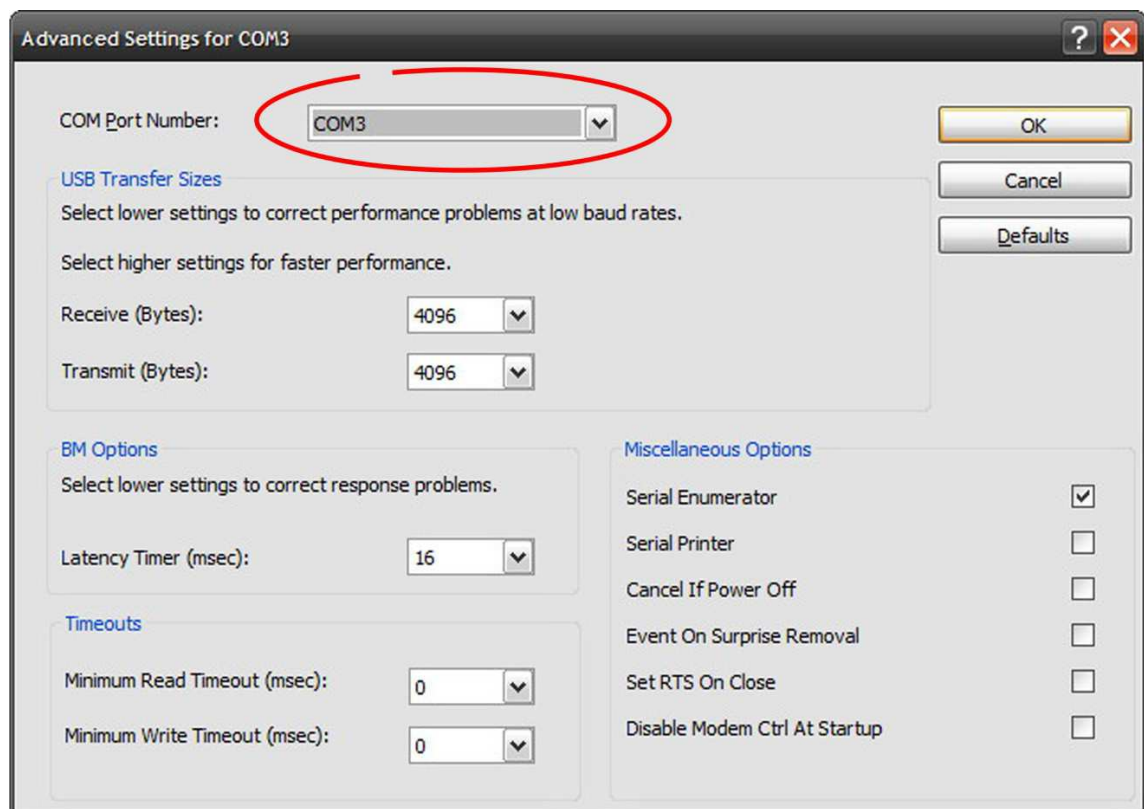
Advanced Settings for COM3

?

COM Port Number: COM3

OK

Cancel

Defaults

USB Transfer Sizes

Select lower settings to correct performance problems at low baud rates.

Select higher settings for faster performance.

Receive (Bytes): 4096

Transmit (Bytes): 4096

BM Options

Select lower settings to correct response problems.

Latency Timer (msec): 16

Timeouts

Minimum Read Timeout (msec): 0

Minimum Write Timeout (msec): 0

Miscellaneous Options

Serial Enumerator ☑

Serial Printer ☐

Cancel If Power Off ☐

Event On Surprise Removal ☐

Set RTS On Close ☐

Disable Modem Ctrl At Startup ☐